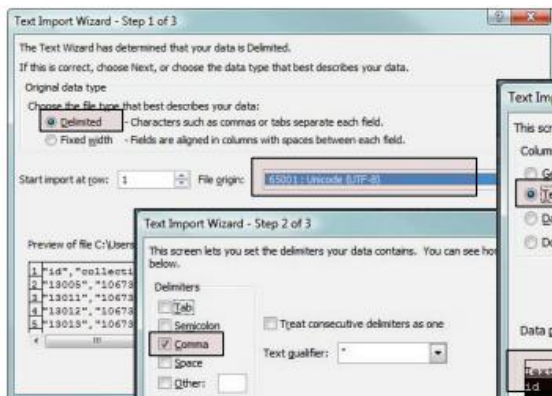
Text Import Wizard - Step 1 of 3

The Text Wizard has determined that your data is Delimited.

If this is correct, choose Next, or choose the data type that best describes your data.

Original data type

Choose the file type that best describes your data:

Delimited - Characters such as commas or tabs separate each field.

Fixed width - Fields are aligned in columns with spaces between each field.

Start import at row: 1 File origin: 65001 : Unicode (UTF-8)

Preview of file C:\Users

1 "id","collecti
2 "13005","10673
3 "13011","10673
4 "13012","10673
5 "13013","10673

Text Import Wizard - Step 2 of 3

This screen lets you set the delimiters your data contains. You can see how below.

Delimiters

Tab

Semicolon

Comma

Space

Other:

Treat consecutive delimiters as one

Text qualifier: "

Text Imp

This scr

Colum

G

Te

D

Do

Data g

Text

id